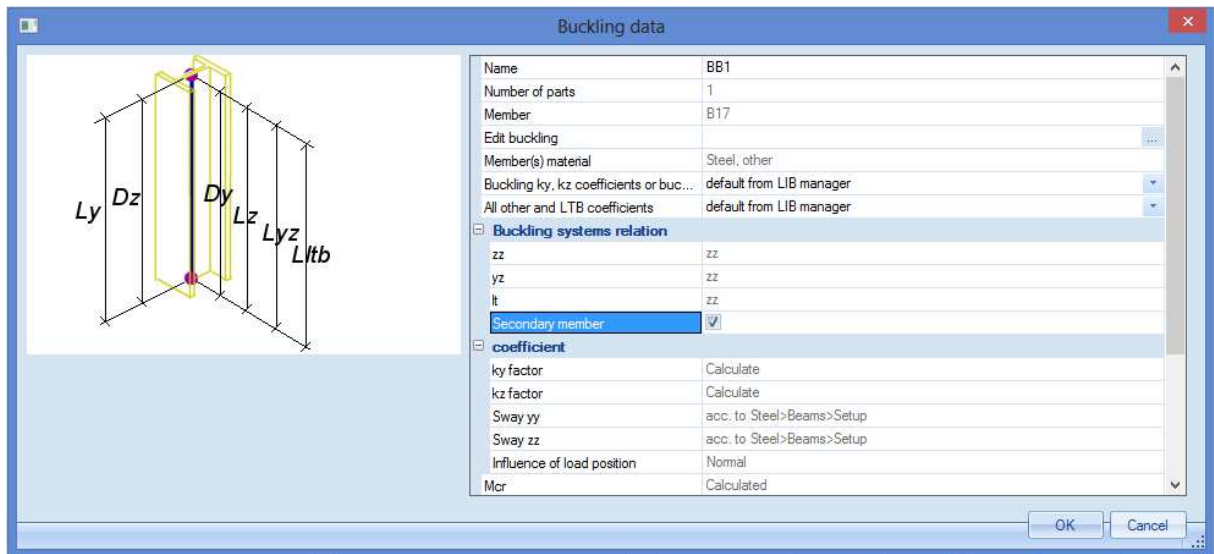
Buckling data

Ly Dz Dy Lz Lyz Lltb

| Name | BB1 |
|---|---|
| Number of parts | 1 |
| Member | B17 |
| Edit buckling | ... |
| Member(s) material | Steel, other |
| Buckling ky, kz coefficients or buc... | default from LIB manager |
| All other and LTB coefficients | default from LIB manager |
| Buckling systems relation | |
| zz | zz |
| yz | zz |
| lt | zz |
| Secondary member | ☑ |
| coefficient | |
| ky factor | Calculate |
| kz factor | Calculate |
| Sway yy | acc. to Steel>Beams>Setup |
| Sway zz | acc. to Steel>Beams>Setup |
| Influence of load position | Normal |
| Mcr | Calculated |

OK Cancel